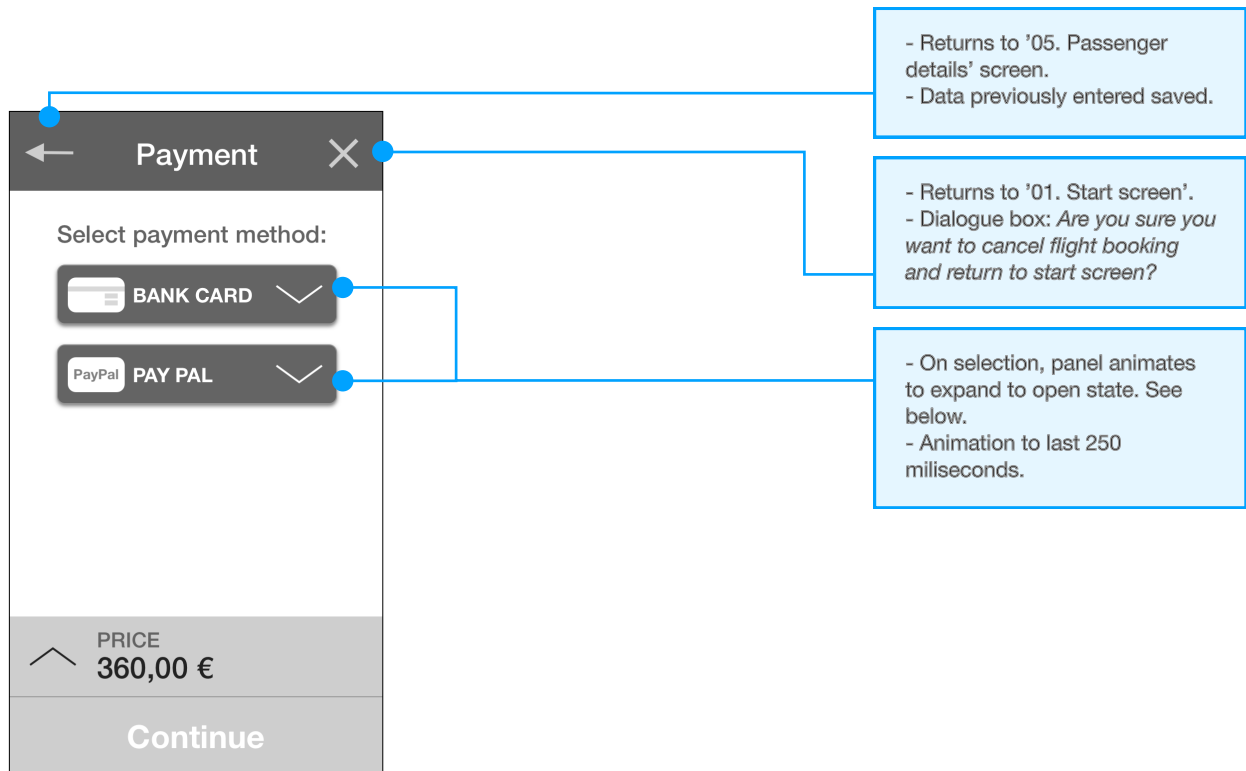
Payment

Select payment method:

BANK CARD

PayPal PAY PAL

PRICE
360,00 €

Continue

- Returns to ’05. Passenger details’ screen.
- Data previously entered saved.

- Returns to ’01. Start screen’.
- Dialogue box: *Are you sure you want to cancel flight booking and return to start screen?*

- On selection, panel animates to expand to open state. See below.
- Animation to last 250 miliseconds.